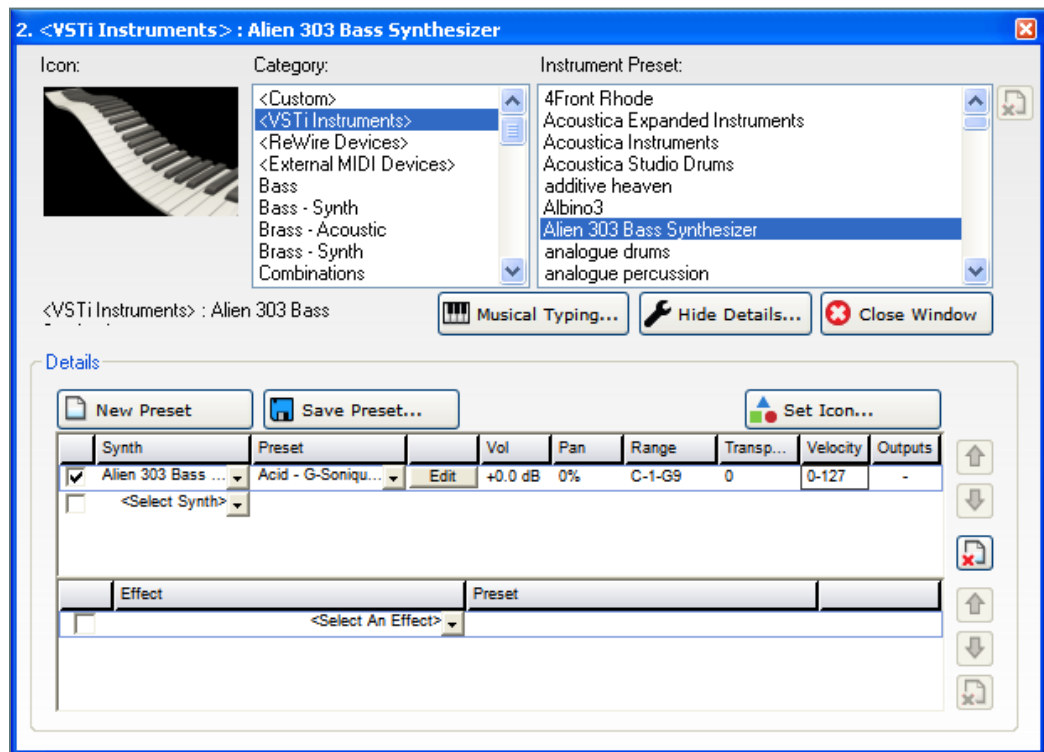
2. <VSTi Instruments> : Alien 303 Bass Synthesizer

Icon:

Category:

<Custom>
<VSTi Instruments>
<ReWire Devices>
<External MIDI Devices>
Bass
Bass - Synth
Brass - Acoustic
Brass - Synth
Combinations

Instrument Preset:

4Front Rhode
Acoustica Expanded Instruments
Acoustica Instruments
Acoustica Studio Drums
additive heaven
Albino3
Alien 303 Bass Synthesizer
analogue drums
analogue percussion

<VSTi Instruments> : Alien 303 Bass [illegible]

Musical Typing...

Hide Details...

Close Window

Details

New Preset

Save Preset...

Set Icon...

| | Synth | Preset | | Vol | Pan | Range | Transp... | Velocity | Outputs |
|---|---|---|---|---|---|---|---|---|---|
| ☑ | Alien 303 Bass ... | Acid - G-Soniqu... | Edit | +0.0 dB | 0% | C-1-G9 | 0 | 0-127 | - |
| ☐ | <Select Synth> | | | | | | | | |

| | Effect | Preset | |
|---|---|---|---|
| ☐ | <Select An Effect> | | |